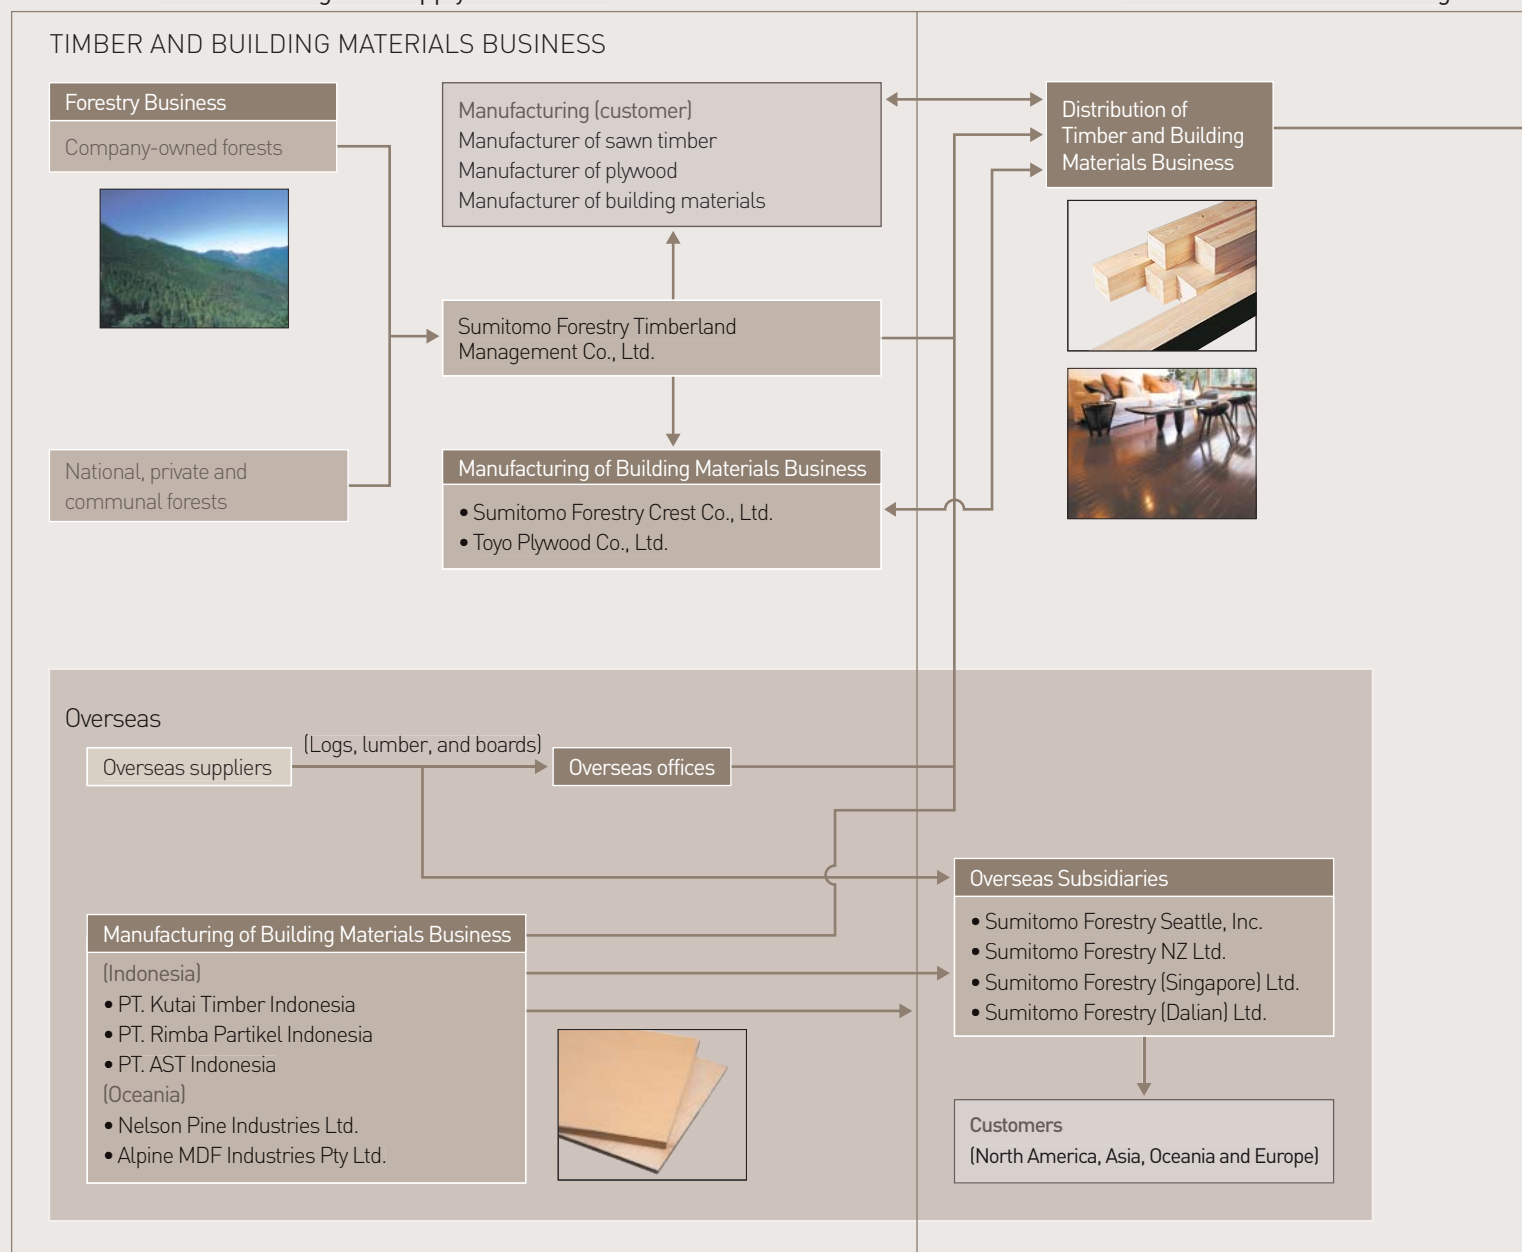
TIMBER AND BUILDING MATERIALS BUSINESS

Forestry Business

Company-owned forests

Manufacturing (customer)
Manufacturer of sawn timber
Manufacturer of plywood
Manufacturer of building materials

Distribution of Timber and Building Materials Business

Sumitomo Forestry Timberland Management Co., Ltd.

National, private and communal forests

Manufacturing of Building Materials Business
• Sumitomo Forestry Crest Co., Ltd.
• Toyo Plywood Co., Ltd.

Overseas

Overseas suppliers

(Logs, lumber, and boards)

Overseas offices

Overseas Subsidiaries
• Sumitomo Forestry Seattle, Inc.
• Sumitomo Forestry NZ Ltd.
• Sumitomo Forestry (Singapore) Ltd.
• Sumitomo Forestry (Dalian) Ltd.

Manufacturing of Building Materials Business
(Indonesia)
• PT. Kutai Timber Indonesia
• PT. Rimba Partikel Indonesia
• PT. AST Indonesia
(Oceania)
• Nelson Pine Industries Ltd.
• Alpine MDF Industries Pty Ltd.

Customers
(North America, Asia, Oceania and Europe)